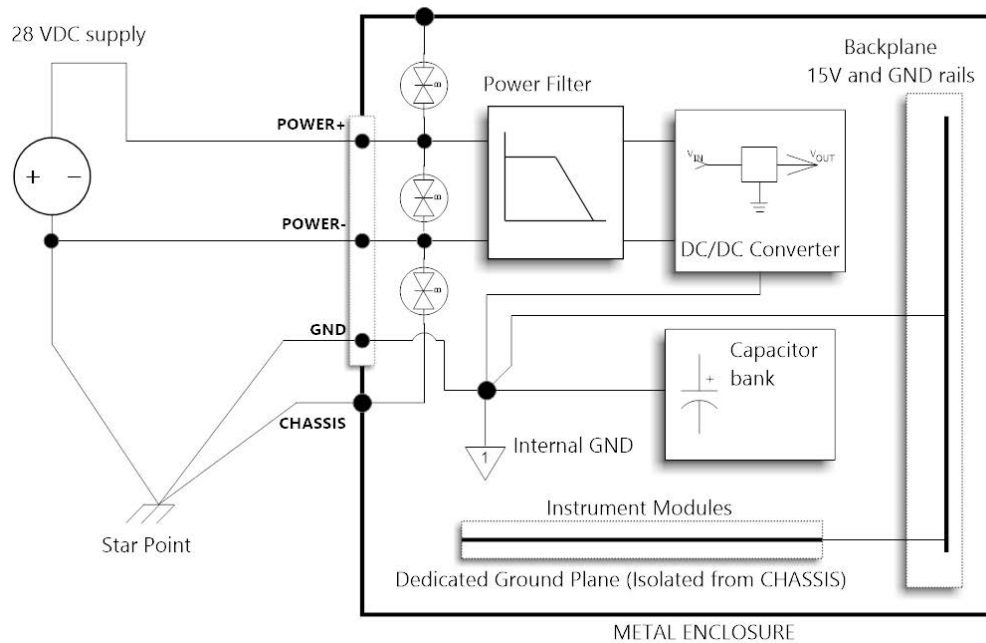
28 VDC supply

+ −

POWER+

POWER-

GND

CHASSIS

Star Point

Power Filter

$V_{IN}$

$V_{OUT}$

DC/DC Converter

Backplane
15V and GND rails

Capacitor
bank

+

1

Internal GND

Instrument Modules

Dedicated Ground Plane (Isolated from CHASSIS)

METAL ENCLOSURE